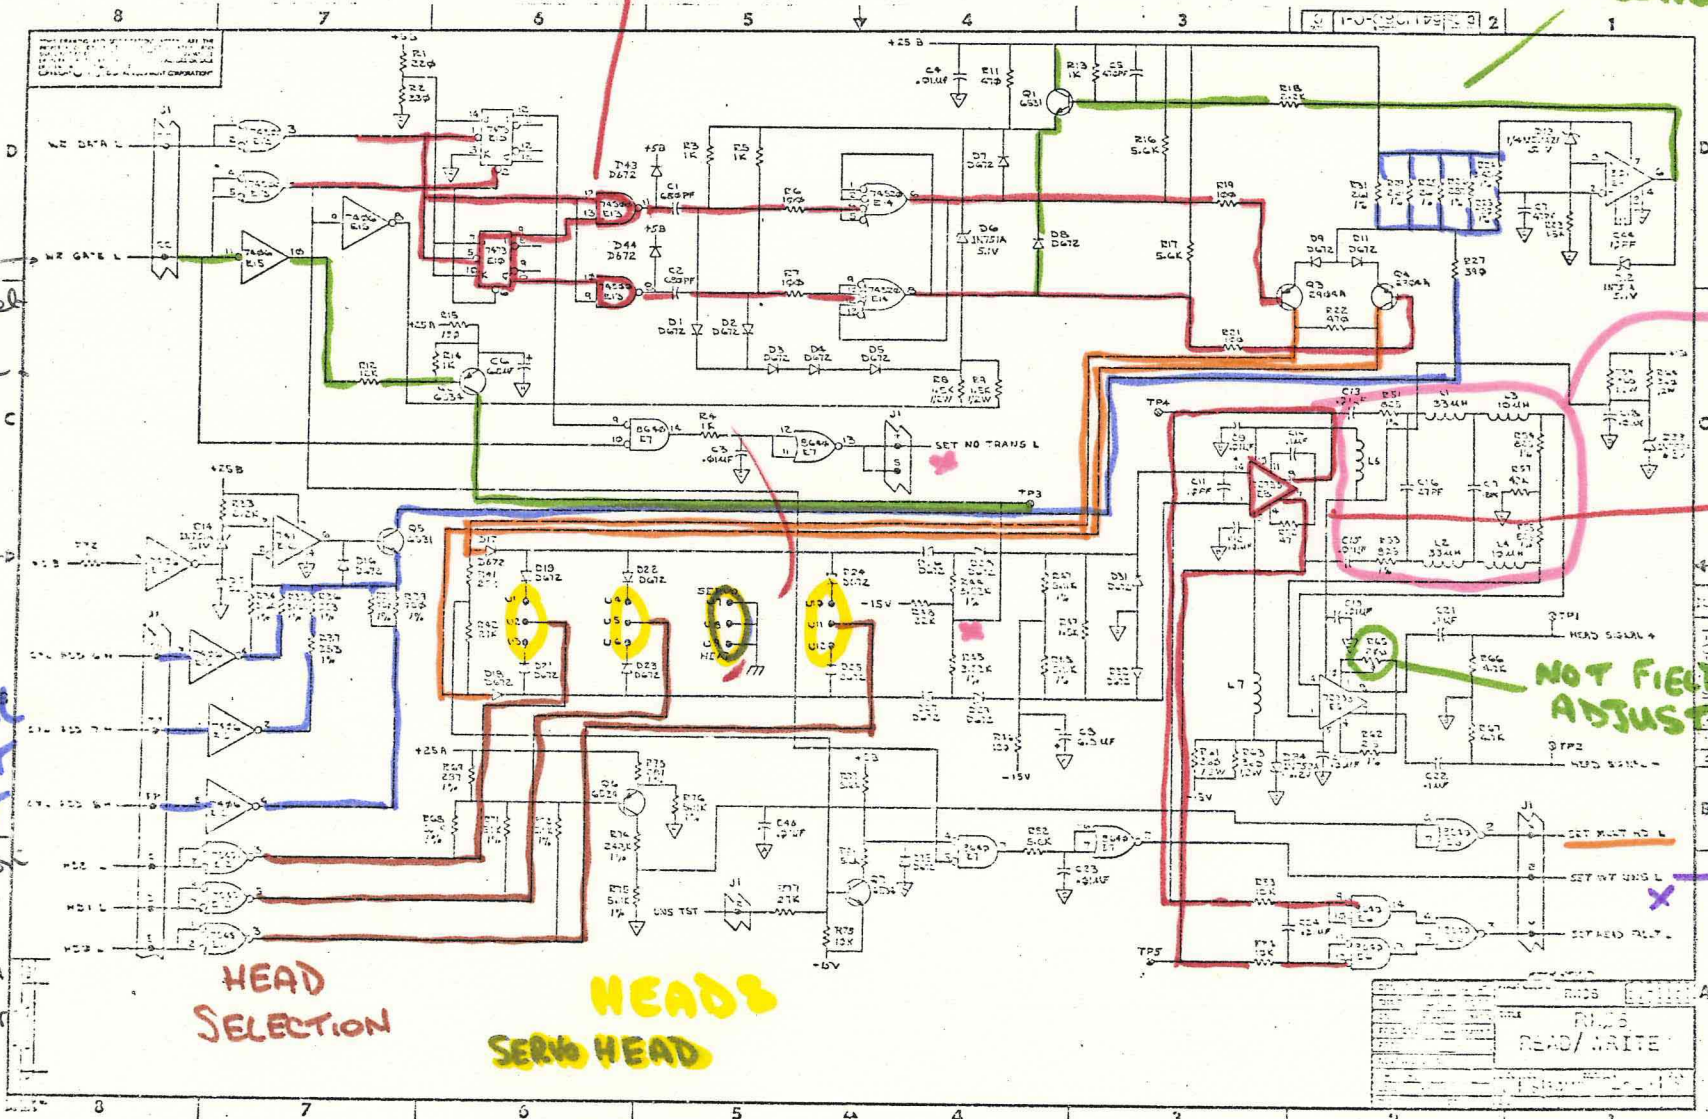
8 7 6 5 4 3 2 1

WE DATA L
WE GATE L
+25B
R1 22Ω
R2 33Ω
D43 D672
D44 D672
C1 680PF
C2 680PF
R3 1K
R5 1K
R6 150
R7 150
D1 D672
D2 D672
D3 D672
D4 D672
D5 D672
D7 D672
D6 1N751A 5.1V
D8 D672
C4 .01UF
R11 47Ω
Q1 6531
R13 1K
C5 470PF
R18 2.2K
R16 5.6K
R19 100
R17 5.6K
D9 D672
D11 D672
Q3 2904A
Q4 2904A
R22 470
R27 390
R21
R15
R12
R14 1K
C6
Q34
R8 1.5K 1/2W
R9 1.5K 1/2W
R4 1K
C3 .01UF
SET NO TRANS L
TP3
TP4
L1 33UH
L3 10UH
L6
C16 27PF
C17
L2 33UH
L4 10UH
R57 47K
TP1
HEAD SIGNAL +
NOT FIEL ADJUST
TP2
HEAD SIGNAL -
L7
+25B
R23 6.2K
Q5 6531
TP2
D17 D672
D19 D672
D22 D672
D24 D672
D18 D672
D21 D672
D23 D672
D25 D672
SERVO HEAD
-15V
+25A
Q6 6024
C46 .01UF
R75
R76
R74
R79 10K
R77 27K
UNS TST
-15V
R52 5.6K
C23 .01UF
TP5
R53 10K
C24 15UF
SET MULT HD L
SET WT UNS L
SET HEAD FLT L
HS2 L
HS1 L
HS0 L
HEAD SELECTION
HEADS
SERVO HEAD
RL02
READ/ WRITE